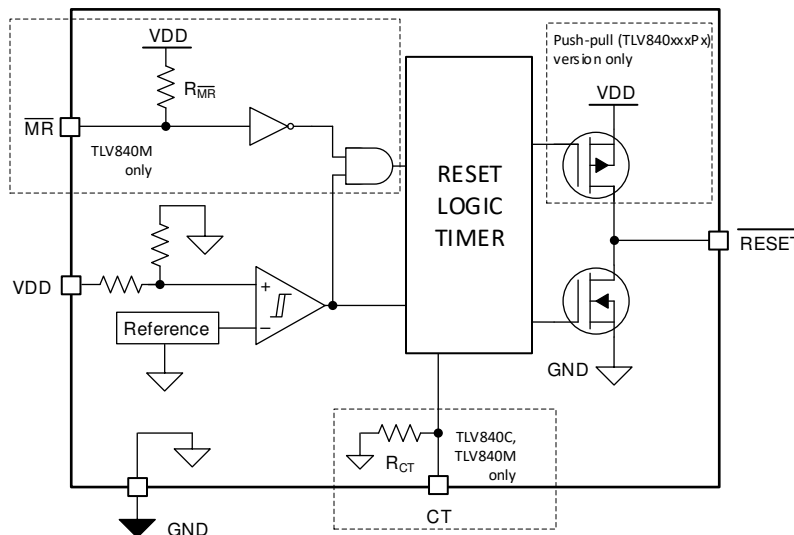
VDD

$R_{\overline{MR}}$

$\overline{MR}$

TLV840M only

Push-pull (TLV840xxxPx) version only

VDD

RESET LOGIC TIMER

$\overline{RESET}$

VDD

+

−

Reference

GND

$R_{CT}$

TLV840C, TLV840M only

CT

GND